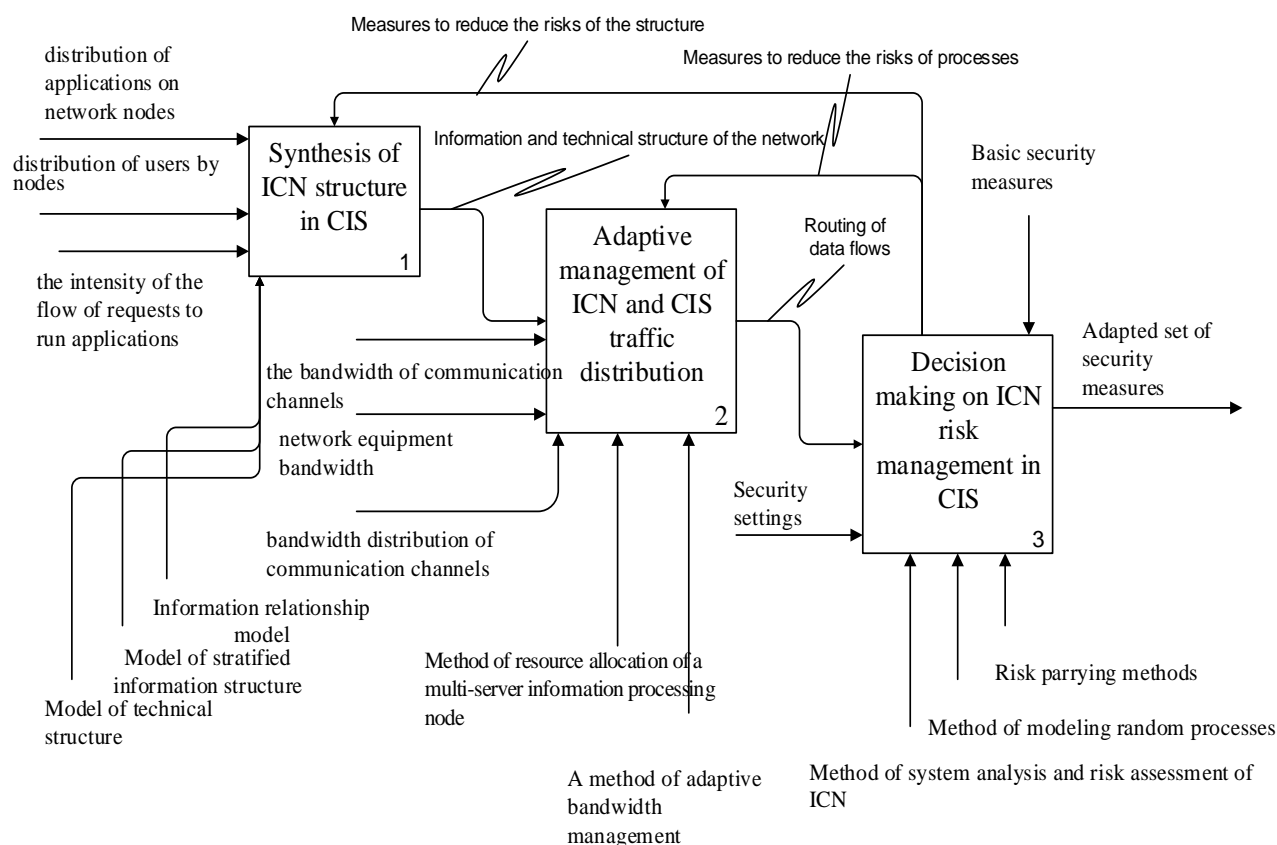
Measures to reduce the risks of the structure

Measures to reduce the risks of processes

distribution of applications on network nodes

distribution of users by nodes

the intensity of the flow of requests to run applications

Synthesis of ICN structure in CIS

1

Information and technical structure of the network

Basic security measures

Adaptive management of ICN and CIS traffic distribution

2

Routing of data flows

the bandwidth of communication channels

network equipment bandwidth

bandwidth distribution of communication channels

Decision making on ICN risk management in CIS

3

Adapted set of security measures

Security settings

Information relationship model

Model of stratified information structure

Model of technical structure

Method of resource allocation of a multi-server information processing node

A method of adaptive bandwidth management

Risk parrying methods

Method of modeling random processes

Method of system analysis and risk assessment of ICN